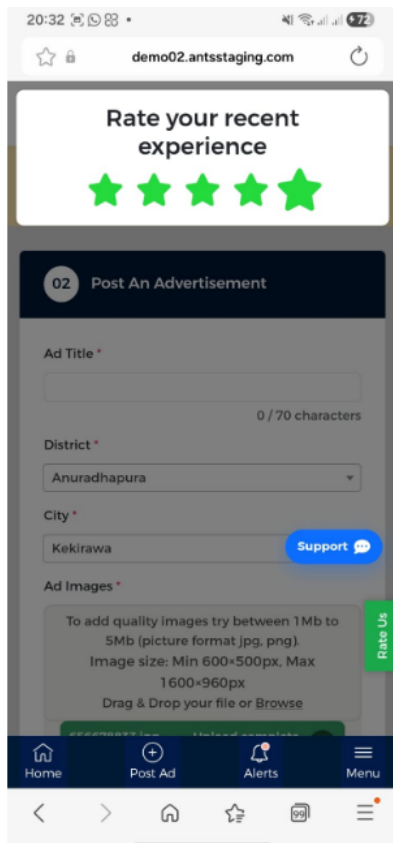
20:32 • 72

demo02.antsstaging.com

Rate your recent experience

02 Post An Advertisement

Ad Title *

0 / 70 characters

District *

Anuradhapura

City *

Kekirawa

Support

Ad Images *

To add quality images try between 1Mb to 5Mb (picture format jpg, png). Image size: Min 600×500px, Max 1600×960px
Drag & Drop your file or Browse

Rate Us

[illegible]

Home Post Ad Alerts Menu

99